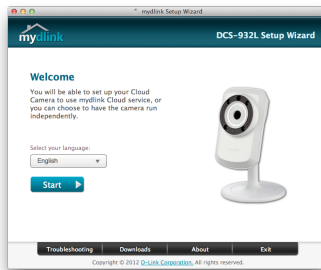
mydlink Setup Wizard

mydlink

DCS-932L Setup Wizard

Welcome

You will be able to set up your Cloud Camera to use mydlink Cloud service, or you can choose to have the camera run independently.

Select your language:

English

Start

Troubleshooting

Downloads

About

Exit

Copyright © 2012 D-Link Corporation. All rights reserved.